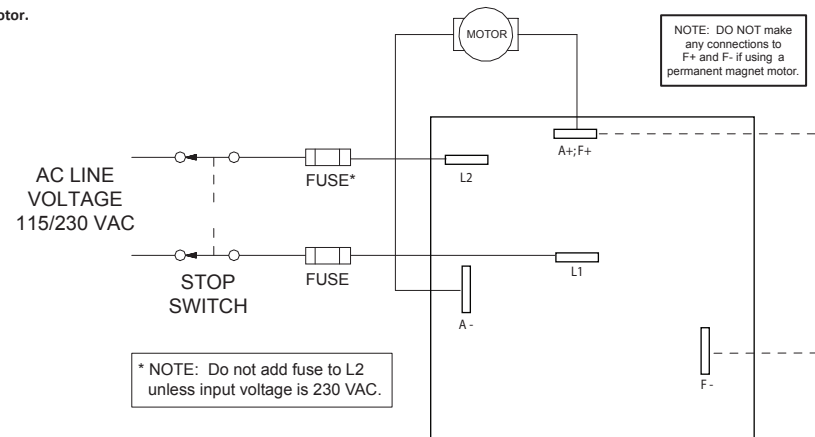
otor.

MOTOR

NOTE: DO NOT make any connections to F+ and F- if using a permanent magnet motor.

A+; F+

AC LINE VOLTAGE 115/230 VAC

FUSE*

L2

FUSE

L1

STOP SWITCH

A -

* NOTE: Do not add fuse to L2 unless input voltage is 230 VAC.

F -